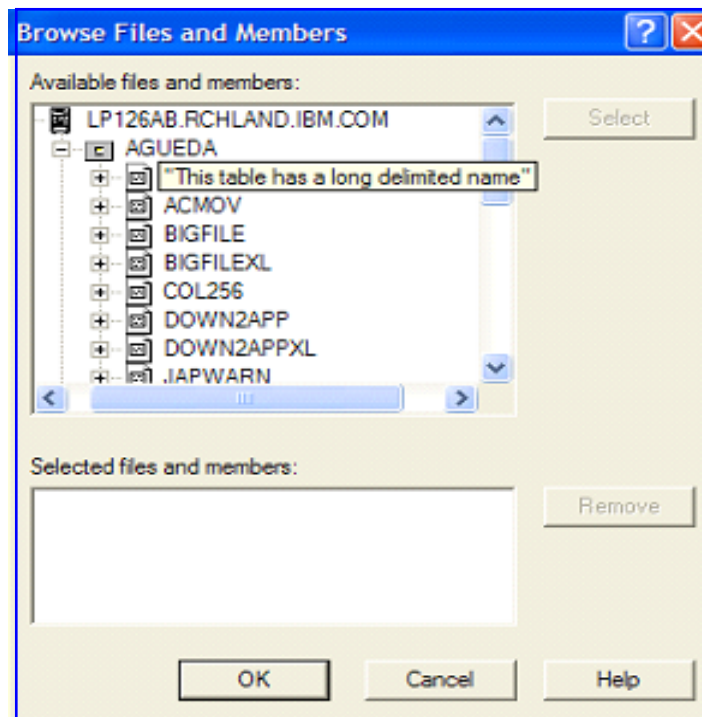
Browse Files and Members

Available files and members:

LP126AB.RCHLAND.IBM.COM
AGUEDA
"This table has a long delimited name"
ACMOV
BIGFILE
BIGFILEXL
COL256
DOWN2APP
DOWN2APPXL
JAPWARN

Select

Selected files and members:

Remove

OK
Cancel
Help